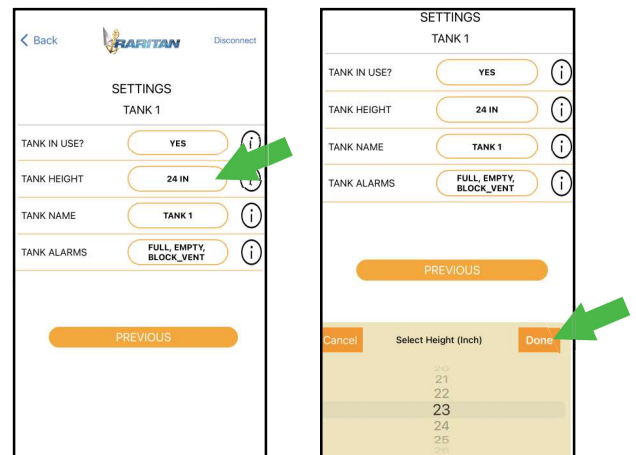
< Back RARITAN Disconnect

SETTINGS
TANK 1

| | | |
|---|---|---|
| TANK IN USE? | YES | i |
| TANK HEIGHT | 24 IN | i |
| TANK NAME | TANK 1 | i |
| TANK ALARMS | FULL, EMPTY, BLOCK_VENT | i |

PREVIOUS

SETTINGS
TANK 1

| | | |
|---|---|---|
| TANK IN USE? | YES | i |
| TANK HEIGHT | 24 IN | i |
| TANK NAME | TANK 1 | i |
| TANK ALARMS | FULL, EMPTY, BLOCK_VENT | i |

PREVIOUS

Cancel Select Height (Inch) Done

20
21
22
23
24
25
26